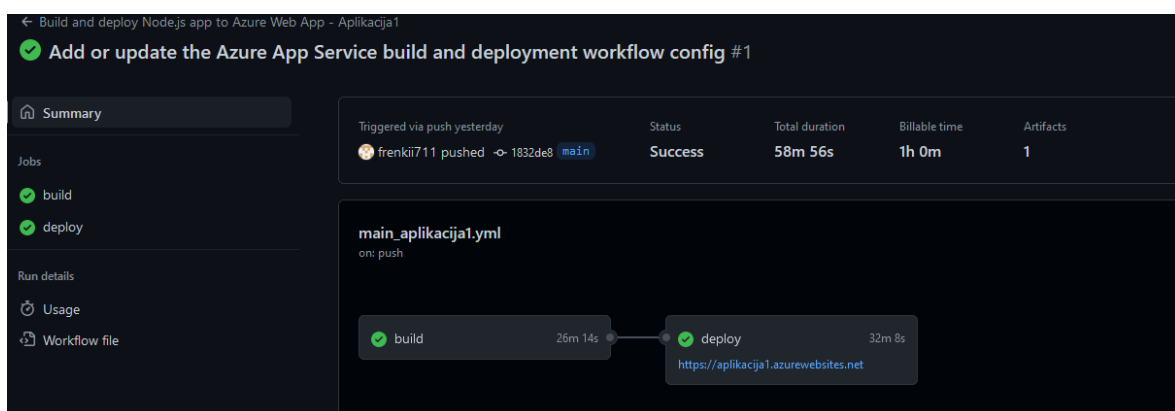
← Build and deploy Node.js app to Azure Web App - Aplikacija1

Add or update the Azure App Service build and deployment workflow config #1

Summary

Jobs

build

deploy

Run details

Usage

Workflow file

Triggered via push yesterday

frenkii711 pushed 1832de8 main

Status

Success

Total duration

58m 56s

Billable time

1h 0m

Artifacts

1

main_aplikacija1.yml

on: push

build 26m 14s

deploy 32m 8s

https://aplikacija1.azurewebsites.net